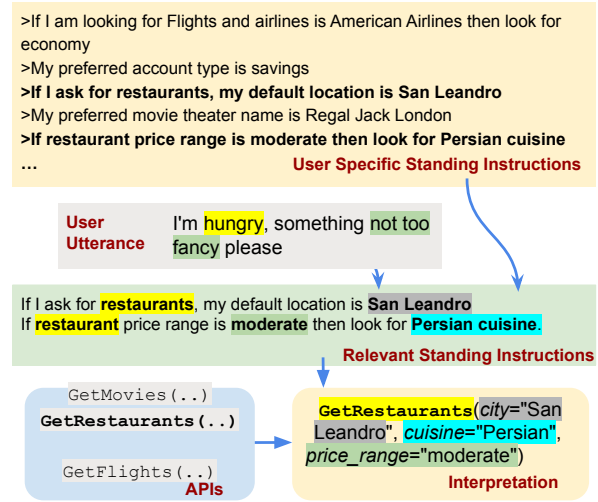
>If I am looking for Flights and airlines is American Airlines then look for economy
>My preferred account type is savings
>If I ask for restaurants, my default location is San Leandro
>My preferred movie theater name is Regal Jack London
>If restaurant price range is moderate then look for Persian cuisine
...
User Specific Standing Instructions

User Utterance

I'm hungry, something not too fancy please

If I ask for restaurants, my default location is San Leandro
If restaurant price range is moderate then look for Persian cuisine.
Relevant Standing Instructions

GetMovies(..)
GetRestaurants(..)
GetFlights(..)
APIs

GetRestaurants(city="San Leandro", cuisine="Persian", price_range="moderate")
Interpretation